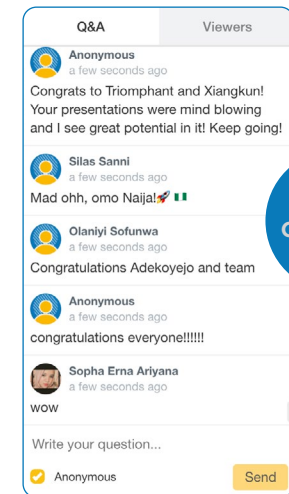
Q&A
Viewers

Anonymous
a few seconds ago
Congrats to Triomphant and Xiangkun! Your presentations were mind blowing and I see great potential in it! Keep going!

Silas Sanni
a few seconds ago
Mad ohh, omo Naija!🚀🇳🇬

Olaniyi Sofunwa
a few seconds ago
Congratulations Adekoyejo and team

Anonymous
a few seconds ago
congratulations everyone!!!!!!

Sopha Erna Ariyana
a few seconds ago
wow

Write your question...
Anonymous
Send